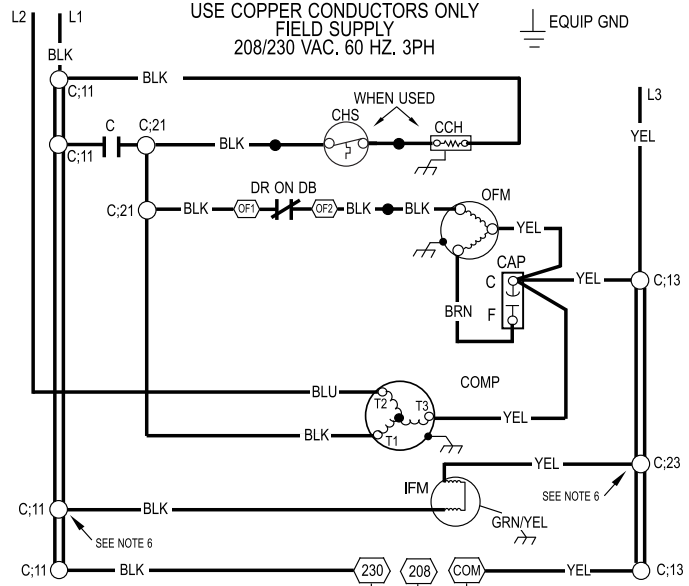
L2 L1

USE COPPER CONDUCTORS ONLY
FIELD SUPPLY
208/230 VAC. 60 HZ. 3PH

EQUIP GND

BLK

C;11 BLK

WHEN USED

C C;21 CHS CCH

C;11 BLK

L3

YEL

DR ON DB

C;21 BLK OF1 OF2 BLK BLK OFM

YEL

CAP

C YEL C;13

BRN F

COMP

BLU

T2 T3

YEL

BLK T1

YEL C;23

IFM

SEE NOTE 6

C;11 BLK

GRN/YEL

SEE NOTE 6

C;11 BLK 230 208 COM YEL C;13